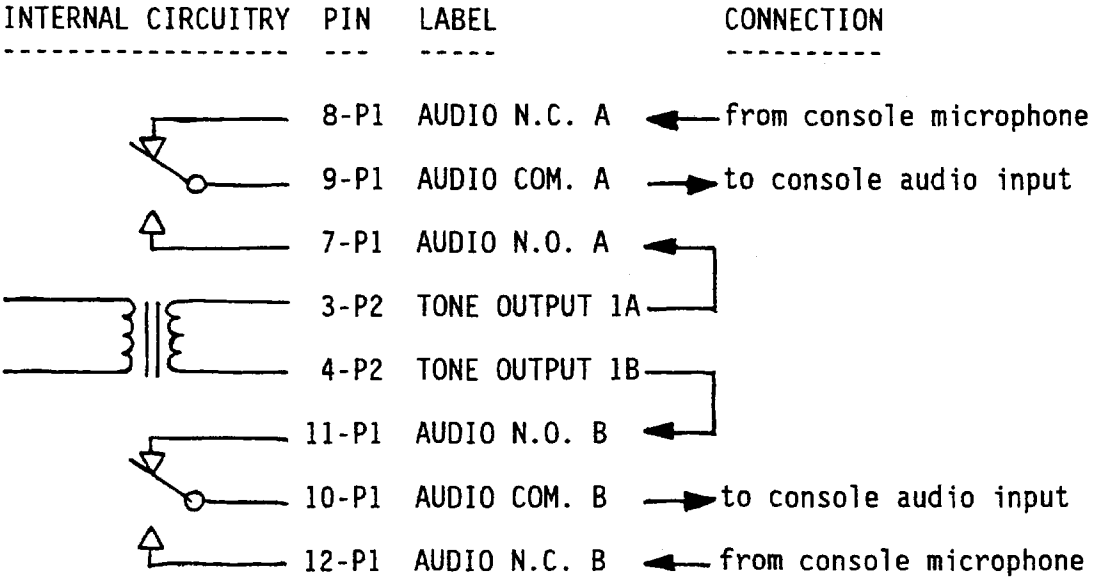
| INTERNAL CIRCUITRY | PIN | LABEL | CONNECTION |
|---|---|---|---|
| | 8-P1 | AUDIO N.C. A | from console microphone |
| | 9-P1 | AUDIO COM. A | to console audio input |
| | 7-P1 | AUDIO N.O. A | |
| | 3-P2 | TONE OUTPUT 1A | |
| | 4-P2 | TONE OUTPUT 1B | |
| | 11-P1 | AUDIO N.O. B | |
| | 10-P1 | AUDIO COM. B | to console audio input |
| | 12-P1 | AUDIO N.C. B | from console microphone |